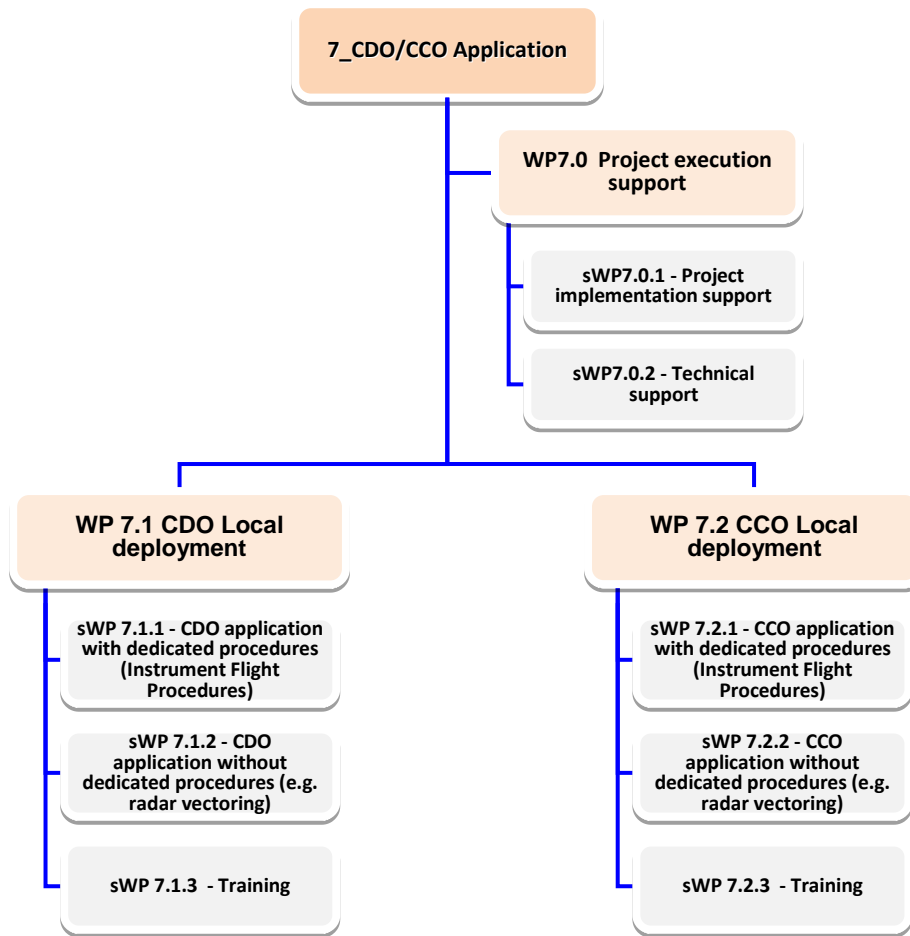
7_CDO/CCO Application

WP7.0 Project execution support

sWP7.0.1 - Project implementation support

sWP7.0.2 - Technical support

WP 7.1 CDO Local deployment

sWP 7.1.1 - CDO application with dedicated procedures (Instrument Flight Procedures)

sWP 7.1.2 - CDO application without dedicated procedures (e.g. radar vectoring)

sWP 7.1.3 - Training

WP 7.2 CCO Local deployment

sWP 7.2.1 - CCO application with dedicated procedures (Instrument Flight Procedures)

sWP 7.2.2 - CCO application without dedicated procedures (e.g. radar vectoring)

sWP 7.2.3 - Training